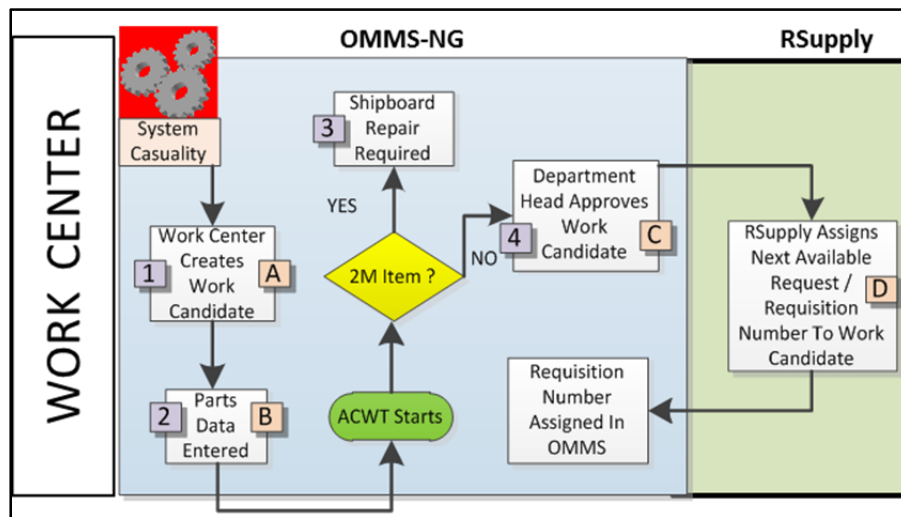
WORK CENTER

OMMS-NG

RSupply

System Casuality

Work Center Creates Work Candidate

1

A

Parts Data Entered

2

B

ACWT Starts

2M Item ?

YES

NO

Shipboard Repair Required

3

Department Head Approves Work Candidate

4

C

RSupply Assigns Next Available Request / Requisition Number To Work Candidate

D

Requisition Number Assigned In OMMS